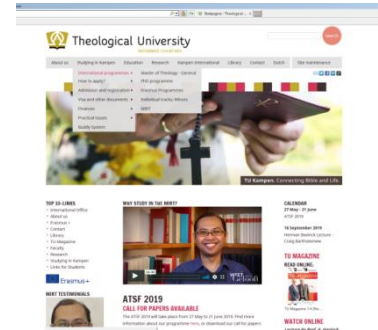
TU Kampen: Theologic...

Theological University
REFORMED CHURCHES

About us | Studying in Kampen | Education | Research | Kampen International | Library | Contact | Dutch | Site maintenance

International programmes
How to apply?
Admission and registration
Visa and other documents
Finances
Practical issues
Buddy System

Master of Theology - General
PhD programme
Erasmus Programmes
Individual Visiting Theses
NIIRT

TU Kampen. Connecting Bible and Life.

TOP 10 LINKS
International Office
About us
Erasmus+
Contact
Library
TU Magazine
Faculty
Research
Studying in Kampen
Links for Students

Erasmus+

WHY STUDY IN THE NIIRT?

ATSF 2019
CALL FOR PAPERS AVAILABLE
The ATSF 2019 will take place from 27 May to 21 June 2019. Find more information about our programme here, or download our call for papers

NIIRT TESTIMONIALS

CALENDAR
27 May - 21 June
ATSF 2019

16 September 2019
Herman Bavinck Lecture -
Craig Bartholomew

TU MAGAZINE
READ ONLINE

WATCH ONLINE